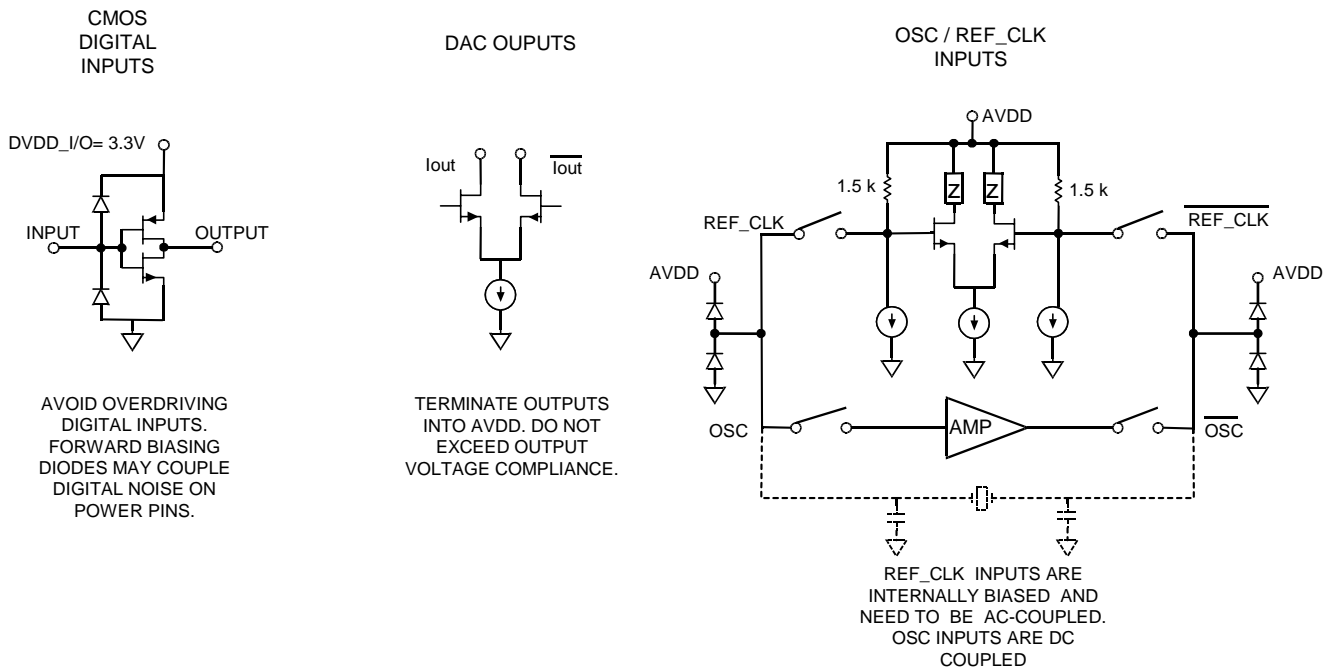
CMOS DIGITAL INPUTS

DVDD_I/O= 3.3V

INPUT

OUTPUT

AVOID OVERDRIVING DIGITAL INPUTS. FORWARD BIASING DIODES MAY COUPLE DIGITAL NOISE ON POWER PINS.

DAC OUPUTS

Iout

$\overline{\text{Iout}}$

TERMINATE OUTPUTS INTO AVDD. DO NOT EXCEED OUTPUT VOLTAGE COMPLIANCE.

OSC / REF_CLK INPUTS

AVDD

1.5 k

Z

Z

1.5 k

REF_CLK

$\overline{\text{REF\_CLK}}$

AVDD

AVDD

OSC

AMP

$\overline{\text{OSC}}$

REF_CLK INPUTS ARE INTERNALLY BIASED AND NEED TO BE AC-COUPLED. OSC INPUTS ARE DC COUPLED